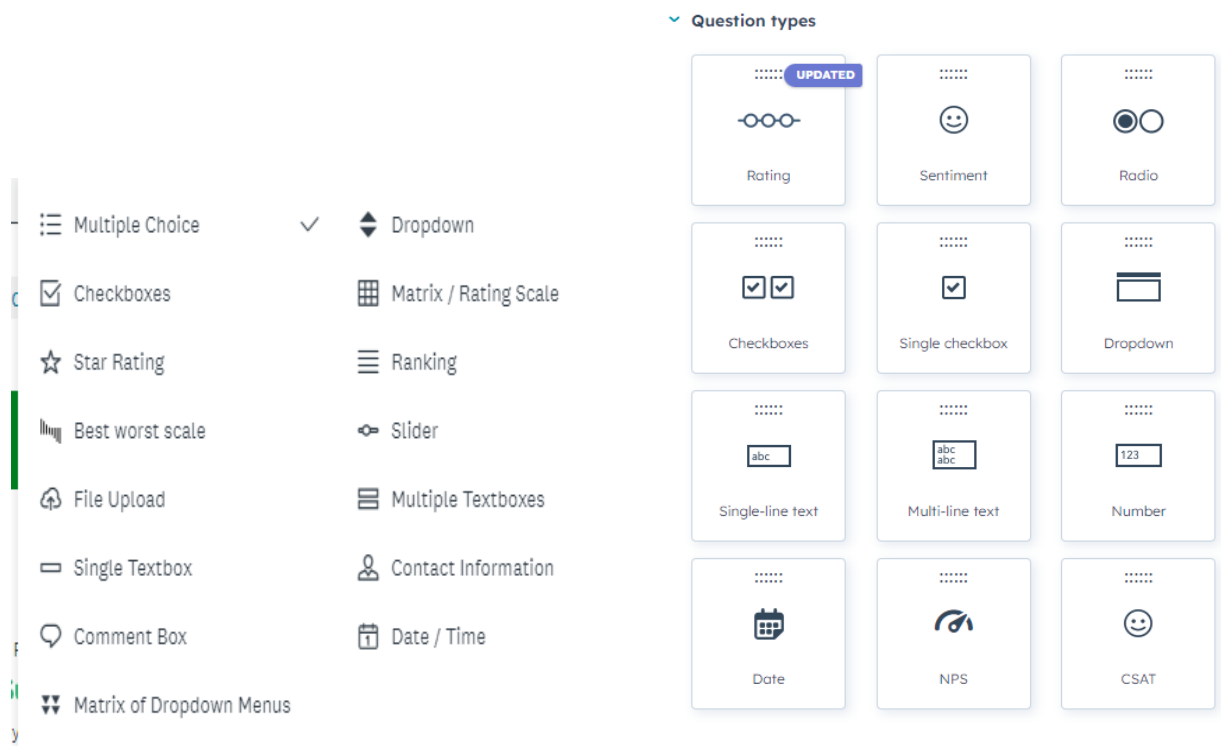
Multiple Choice
Dropdown
Checkboxes
Matrix / Rating Scale
Star Rating
Ranking
Best worst scale
Slider
File Upload
Multiple Textboxes
Single Textbox
Contact Information
Comment Box
Date / Time
Matrix of Dropdown Menus

Question types

UPDATED
Rating
Sentiment
Radio
Checkboxes
Single checkbox
Dropdown
abc
Single-line text
abc
abc
Multi-line text
123
Number
Date
NPS
CSAT